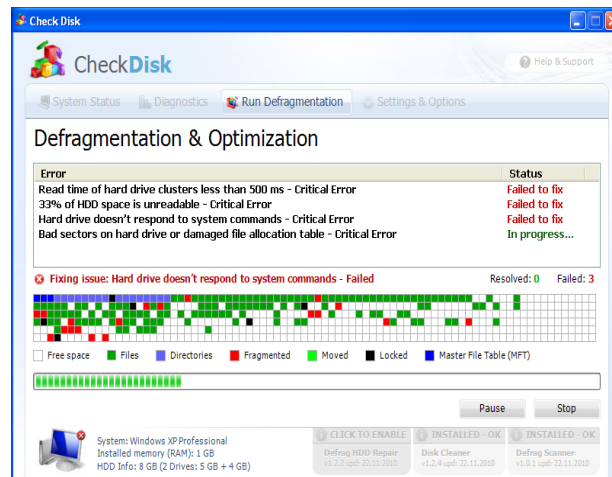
Check Disk

CheckDisk

Help & Support

System Status | Diagnostics | Run Defragmentation | Settings & Options

Defragmentation & Optimization

| Error | Status |
|---|---|
| Read time of hard drive clusters less than 500 ms - Critical Error | Failed to fix |
| 33% of HDD space is unreadable - Critical Error | Failed to fix |
| Hard drive doesn't respond to system commands - Critical Error | Failed to fix |
| Bad sectors on hard drive or damaged file allocation table - Critical Error | In progress... |

Fixing issue: Hard drive doesn't respond to system commands - Failed

Resolved: 0 Failed: 3

Free space | Files | Directories | Fragmented | Moved | Locked | Master File Table (MFT)

Pause | Stop

System: Windows XP Professional
Installed memory (RAM): 1 GB
HDD Info: 8 GB (2 Drives: 5 GB + 4 GB)

CLICK TO ENABLE
Defrag HDD Repair
v1.2.3 upd: 22.11.2010

INSTALLED - OK
Disk Cleaner
v1.2.4 upd: 22.11.2010

INSTALLED - OK
Defrag Scanner
v1.0.1 upd: 22.11.2010